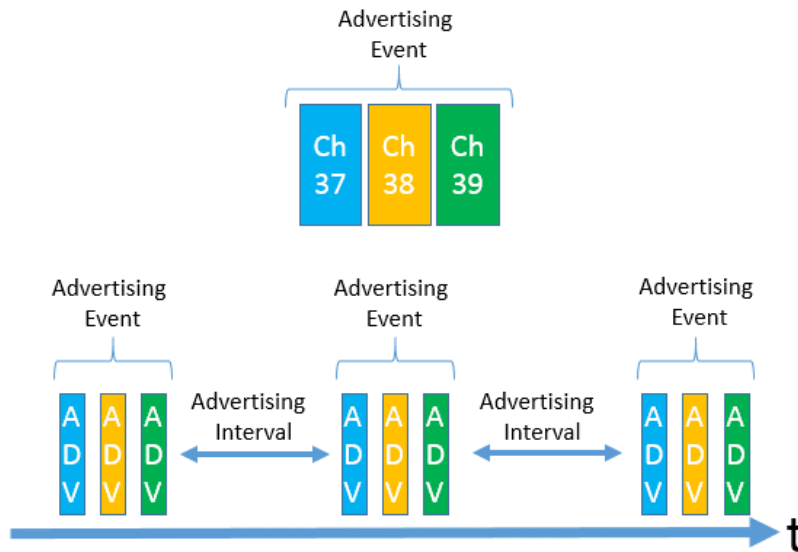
Advertising Event

Ch 37

Ch 38

Ch 39

Advertising Event

A D V

A D V

A D V

Advertising Interval

Advertising Event

A D V

A D V

A D V

Advertising Interval

Advertising Event

A D V

A D V

A D V

t